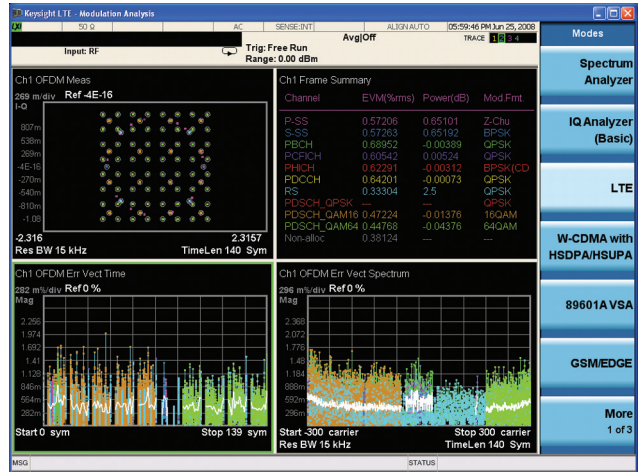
Keysight LTE - Modulation Analysis

50 Ω AC SENSE:INT ALIGN AUTO 05:59:46 PM Jun 25, 2008

Avg|Off TRACE 1 2 3 4

Input: RF Trig: Free Run Range: 0.00 dBm

Modes

Ch1 OFDM Meas
269 m/div Ref -4E-16
I-Q
807m
538m
269m
-4E-16
-270m
-540m
-810m
-1.08
-2.316 2.3157
Res BW 15 kHz TimeLen 140 Sym

Ch1 Frame Summary

| Channel | EVM(%rms) | Power(dB) | Mod.Fmt |
|---|---|---|---|
| P-SS | 0.57206 | 0.65101 | Z-Chu |
| S-SS | 0.57263 | 0.65192 | BPSK |
| PBCH | 0.68952 | -0.00389 | QPSK |
| PCFICH | 0.60542 | 0.00524 | QPSK |
| PHICH | 0.62291 | -0.00312 | BPSK(CD |
| PDCCH | 0.64201 | -0.00073 | QPSK |
| RS | 0.33304 | 2.5 | QPSK |
| PDSCH_QPSK | --- | --- | QPSK |
| PDSCH_QAM16 | 0.47224 | -0.01376 | 16QAM |
| PDSCH_QAM64 | 0.44768 | -0.04376 | 64QAM |
| Non-alloc | 0.38124 | --- | --- |

Ch1 OFDM Err Vect Time
282 m%/div Ref 0 %
Mag
2.256
1.974
1.692
1.41
1.128
846m
564m
282m
Start 0 sym Stop 139 sym

Ch1 OFDM Err Vect Spectrum
296 m%/div Ref 0 %
Mag
2.368
2.072
1.776
1.48
1.184
888m
592m
296m
Start -300 carrier Stop 300 carrier
Res BW 15 kHz TimeLen 140 Sym

Spectrum Analyzer

IQ Analyzer (Basic)

LTE

W-CDMA with HSDPA/HSUPA

89601A VSA

GSM/EDGE

More 1 of 3

MSG STATUS